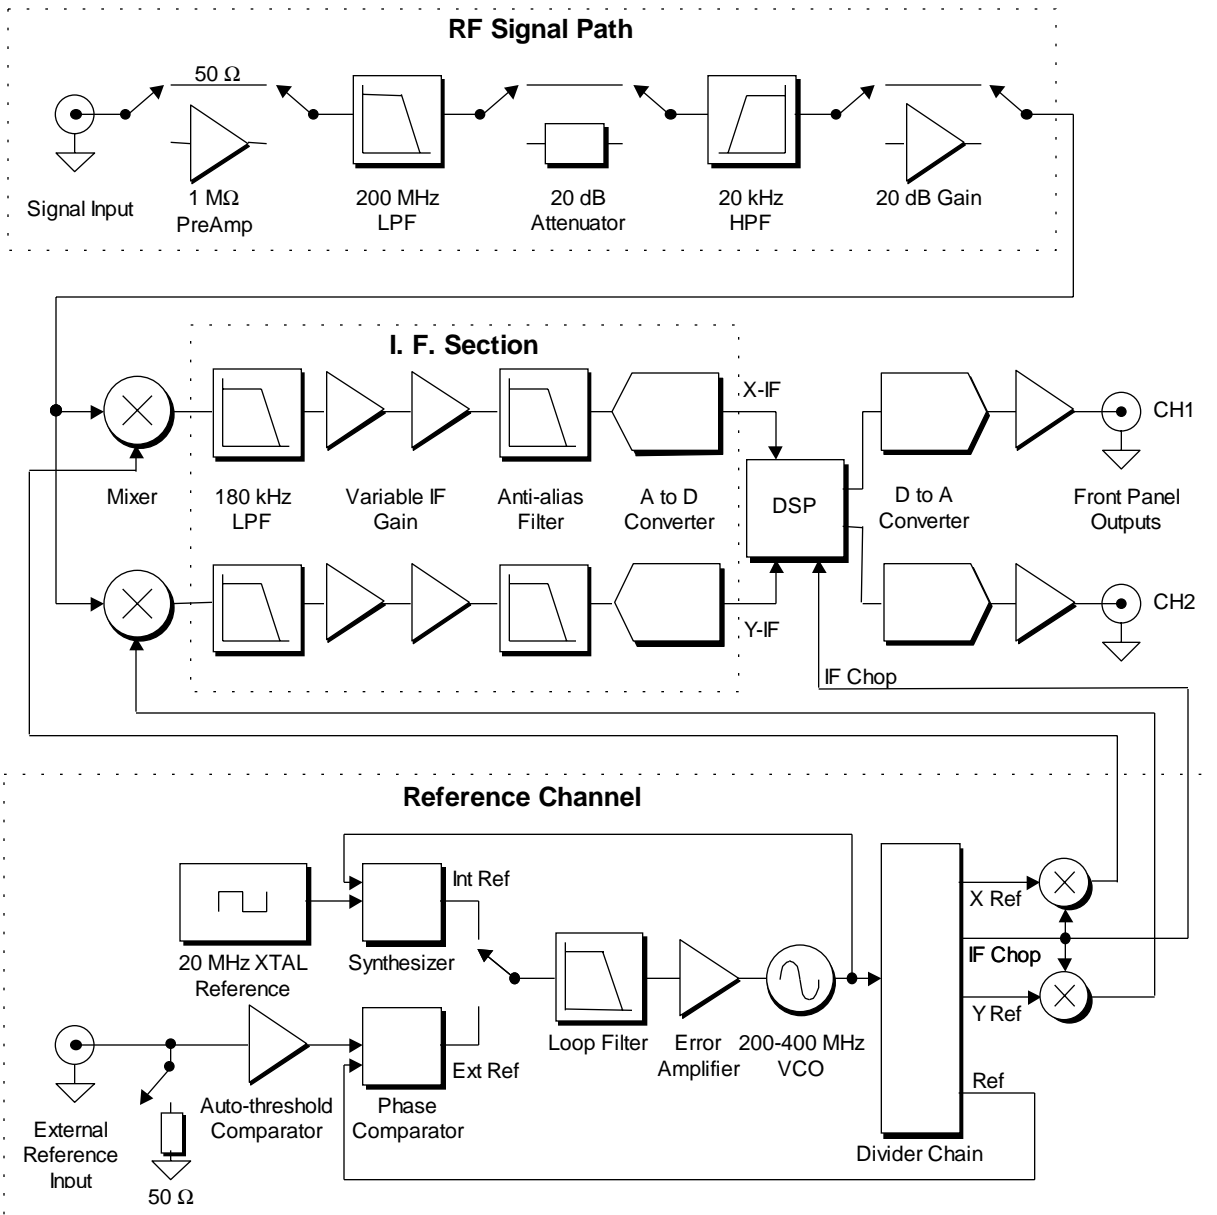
RF Signal Path

50 Ω

Signal Input

1 MΩ PreAmp

200 MHz LPF

20 dB Attenuator

20 kHz HPF

20 dB Gain

I. F. Section

X-IF

CH1

Mixer

180 kHz LPF

Variable IF Gain

Anti-alias Filter

A to D Converter

DSP

D to A Converter

Front Panel Outputs

Y-IF

CH2

IF Chop

Reference Channel

Int Ref

X Ref

IF Chop

20 MHz XTAL Reference

Synthesizer

Loop Filter

Error Amplifier

200-400 MHz VCO

Y Ref

Ext Ref

Ref

External Reference Input

50 Ω

Auto-threshold Comparator

Phase Comparator

Divider Chain